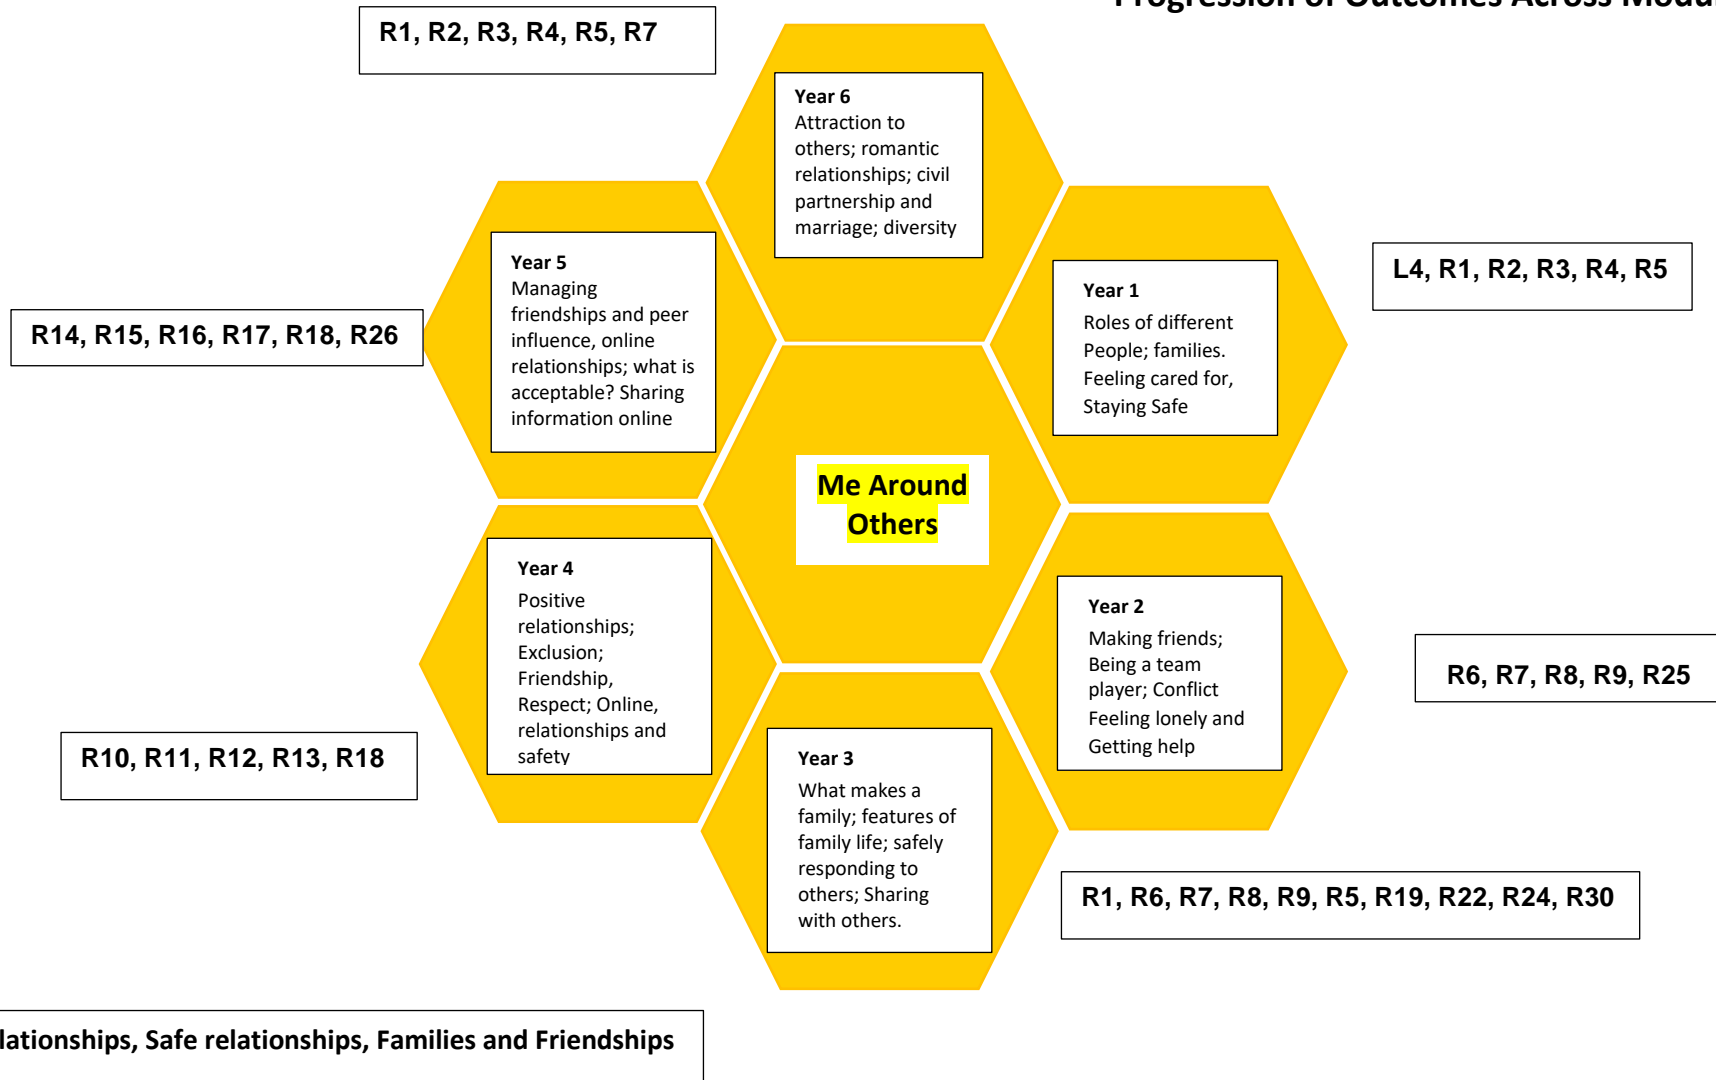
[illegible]

R1, R2, R3, R4, R5, R7

Year 6
Attraction to others; romantic relationships; civil partnership and marriage; diversity

L4, R1, R2, R3, R4, R5

Year 1
Roles of different People; families. Feeling cared for, Staying Safe

R14, R15, R16, R17, R18, R26

Year 5
Managing friendships and peer influence, online relationships; what is acceptable? Sharing information online

Me Around Others

Year 4
Positive relationships; Exclusion; Friendship, Respect; Online, relationships and safety

R10, R11, R12, R13, R18

Year 2
Making friends; Being a team player; Conflict Feeling lonely and Getting help

R6, R7, R8, R9, R25

Year 3
What makes a family; features of family life; safely responding to others; Sharing with others.

R1, R6, R7, R8, R9, R5, R19, R22, R24, R30

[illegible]lationships, Safe relationships, Families and Friendships